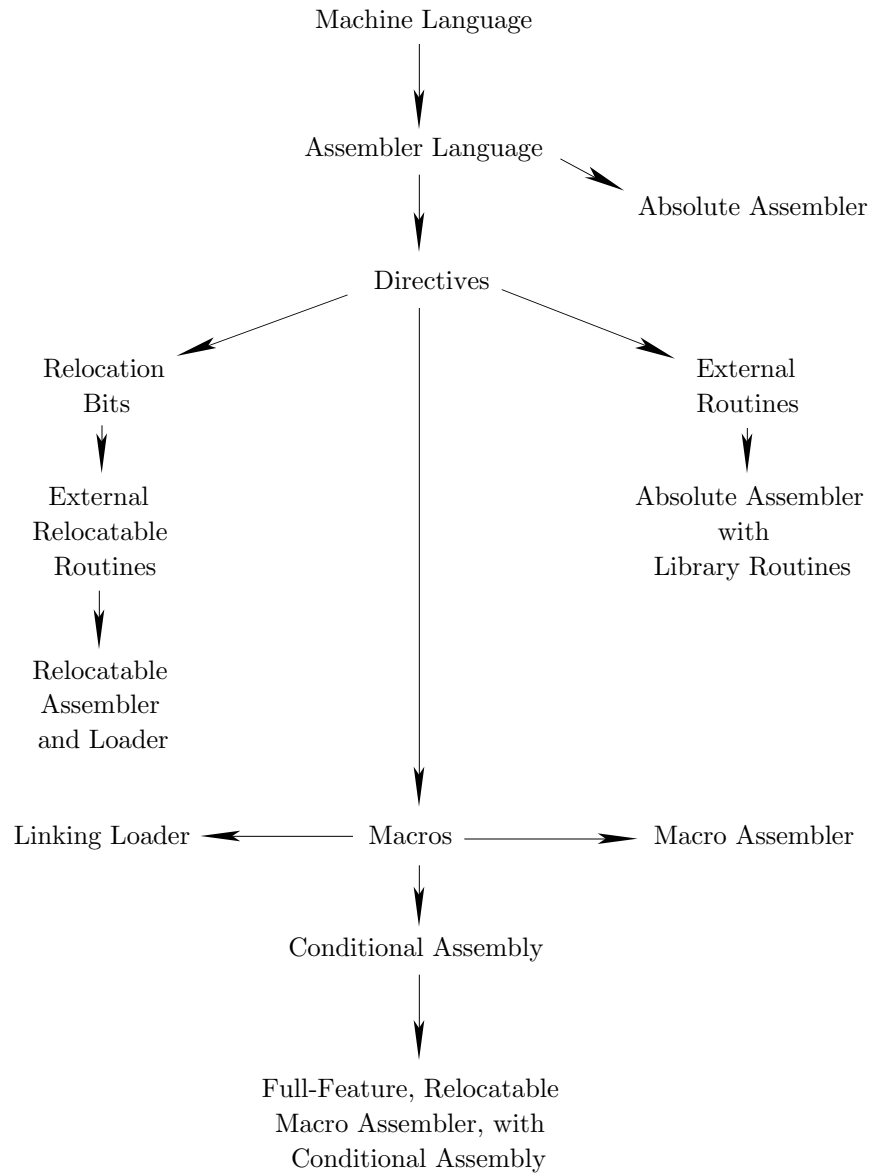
Machine Language

Assembler Language

Absolute Assembler

Directives

Relocation Bits

External Routines

External Relocatable Routines

Absolute Assembler with Library Routines

Relocatable Assembler and Loader

Linking Loader

Macros

Macro Assembler

Conditional Assembly

Full-Feature, Relocatable Macro Assembler, with Conditional Assembly